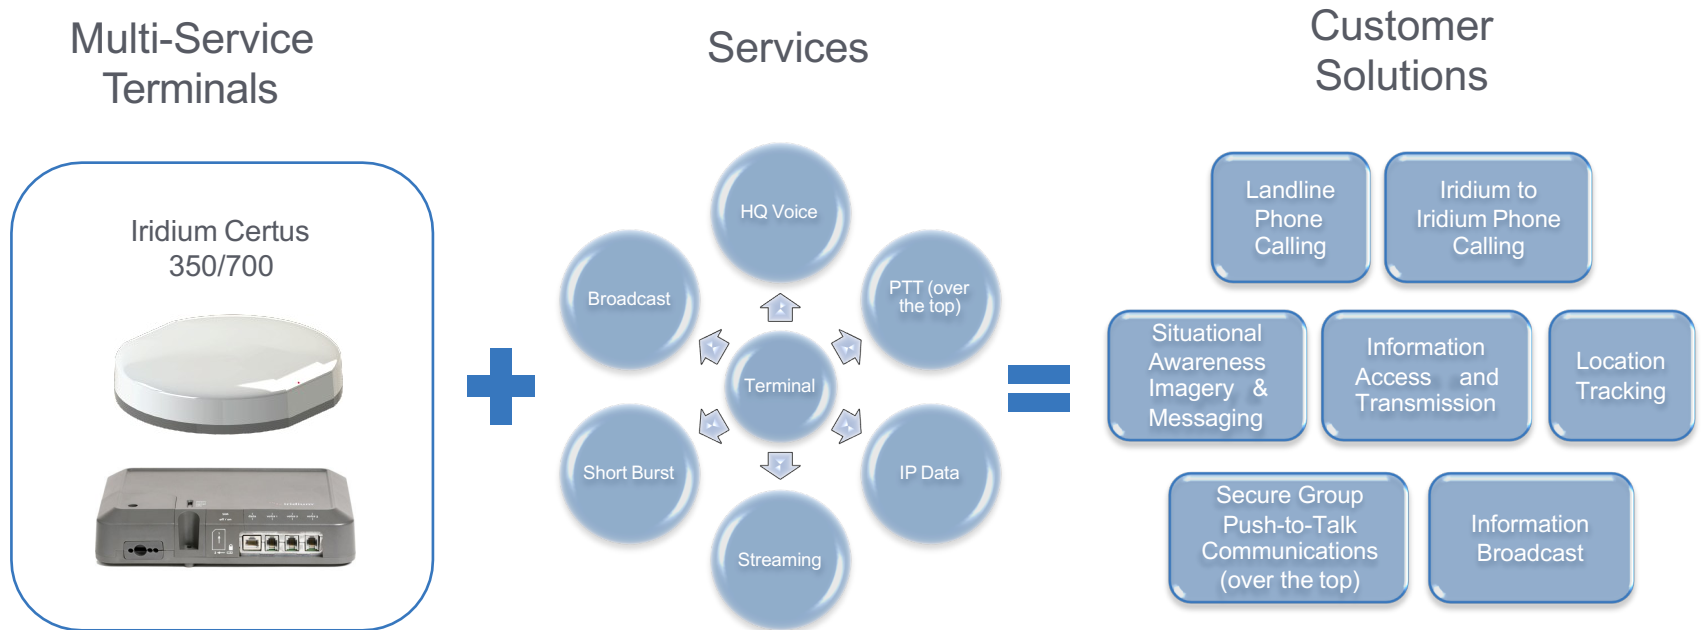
Multi-Service Terminals

Services

Customer Solutions

Iridium Certus 350/700

HQ Voice

Broadcast

PTT (over the top)

Terminal

Short Burst

IP Data

Streaming

Landline Phone Calling

Iridium to Iridium Phone Calling

Situational Awareness Imagery & Messaging

Information Access and Transmission

Location Tracking

Secure Group Push-to-Talk Communications (over the top)

Information Broadcast